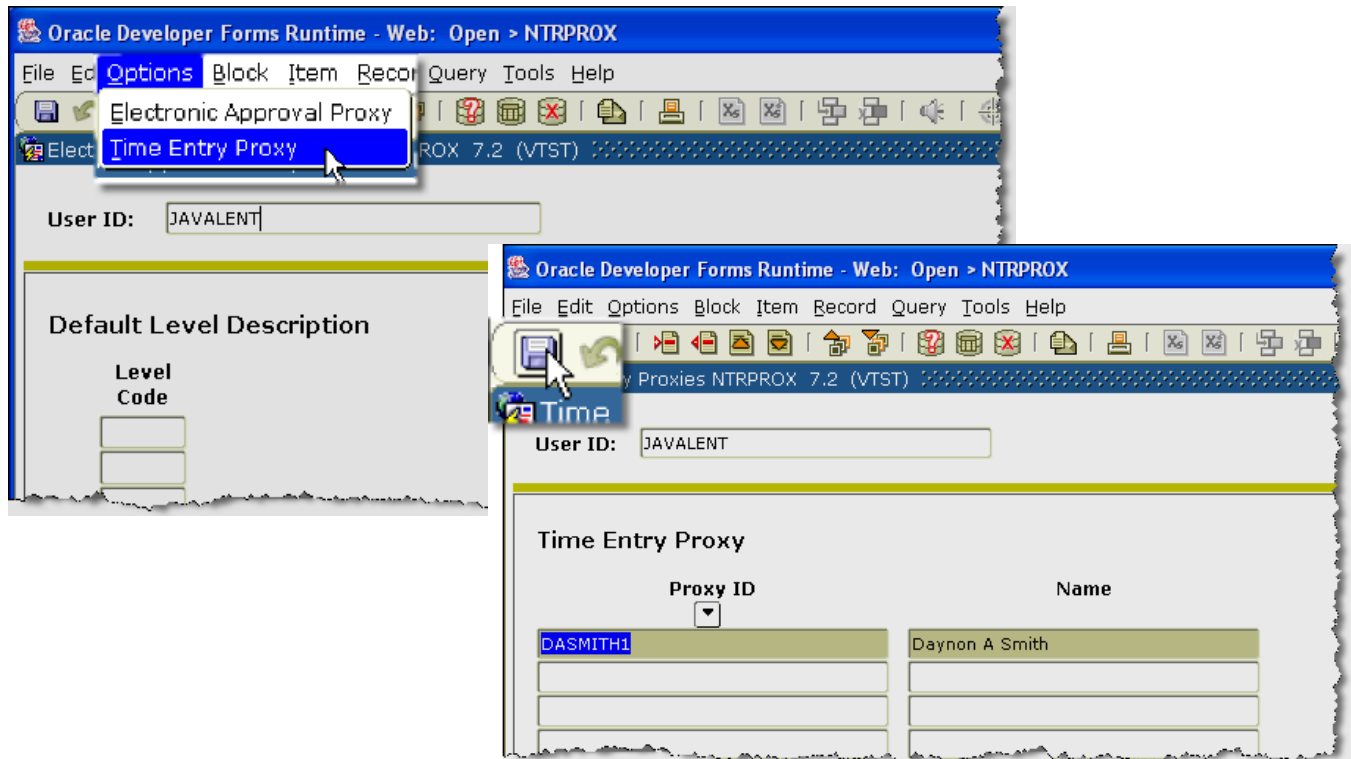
Oracle Developer Forms Runtime - Web: Open > NTRPROX

File Ed Options Block Item Recor Query Tools Help

Electronic Approval Proxy
Time Entry Proxy

Elect ROX 7.2 (VTST)

User ID: JAVALENT

Default Level Description

Level Code

Oracle Developer Forms Runtime - Web: Open > NTRPROX

File Edit Options Block Item Record Query Tools Help

Time y Proxies NTRPROX 7.2 (VTST)

User ID: JAVALENT

Time Entry Proxy

| Proxy ID | Name |
|---|---|
| DASMITH1 | Daynon A Smith |
| | |
| | |
| | |